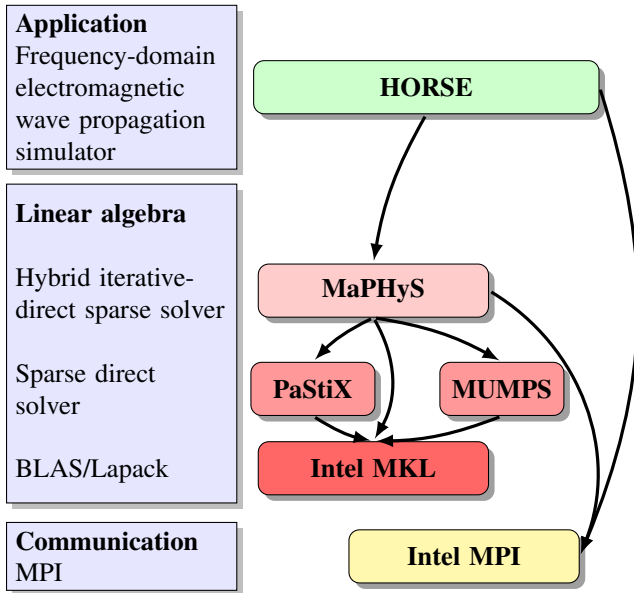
**Application**
Frequency-domain electromagnetic wave propagation simulator

**Linear algebra**

Hybrid iterative-direct sparse solver

Sparse direct solver

BLAS/Lapack

**Communication**
MPI

HORSE

MaPHyS

PaStiX

MUMPS

Intel MKL

Intel MPI